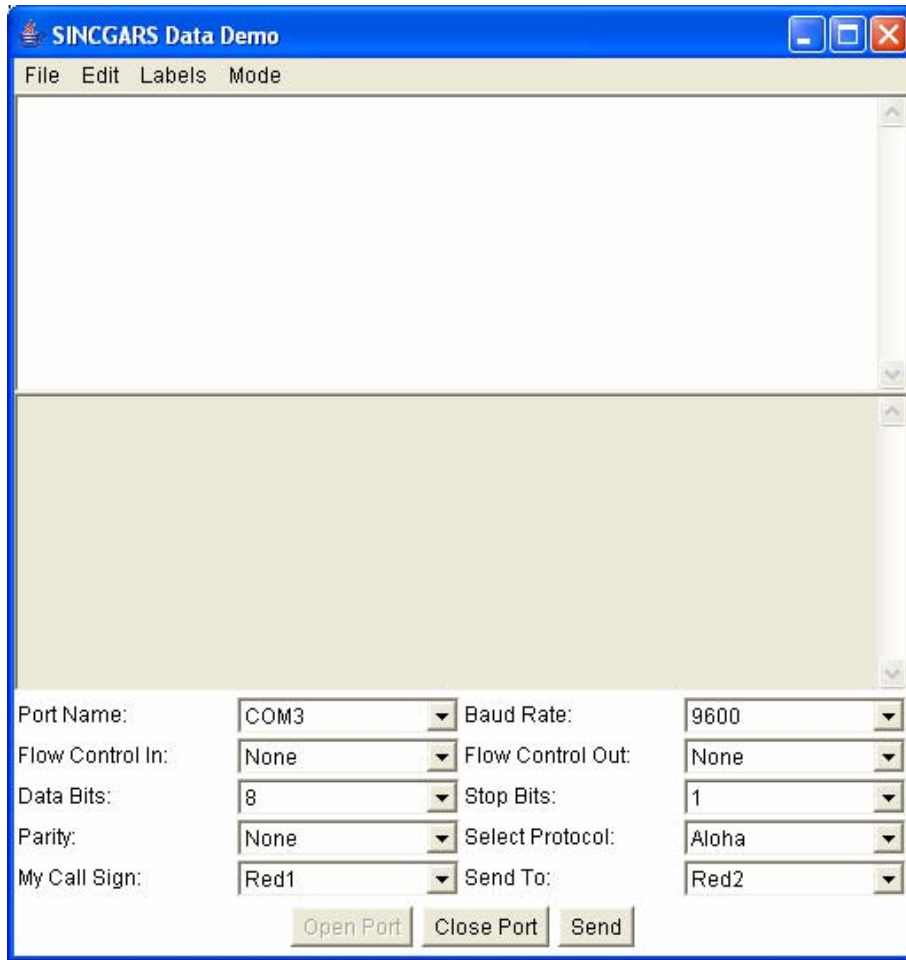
SINCGARS Data Demo

File Edit Labels Mode

Port Name: COM3
Baud Rate: 9600
Flow Control In: None
Flow Control Out: None
Data Bits: 8
Stop Bits: 1
Parity: None
Select Protocol: Aloha
My Call Sign: Red1
Send To: Red2

Open Port Close Port Send